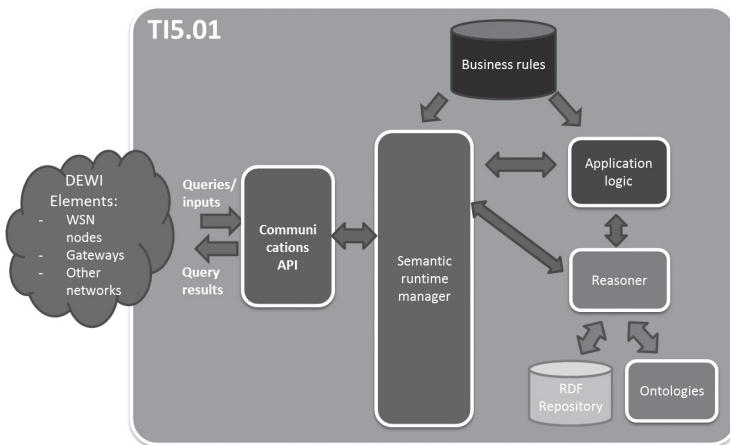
TI5.01

Business rules

DEWI Elements:
- WSN nodes
- Gateways
- Other networks

Queries/ inputs

Query results

Communi cations API

Semantic runtime manager

Application logic

Reasoner

RDF Repository

Ontologies